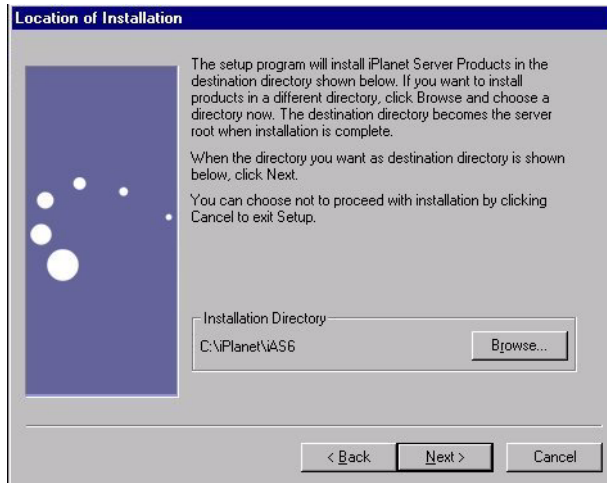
Location of Installation

The setup program will install iPlanet Server Products in the destination directory shown below. If you want to install products in a different directory, click Browse and choose a directory now. The destination directory becomes the server root when installation is complete.

When the directory you want as destination directory is shown below, click Next.

You can choose not to proceed with installation by clicking Cancel to exit Setup.

Installation Directory

C:\iPlanet\iAS6

Browse...

< Back

Next >

Cancel